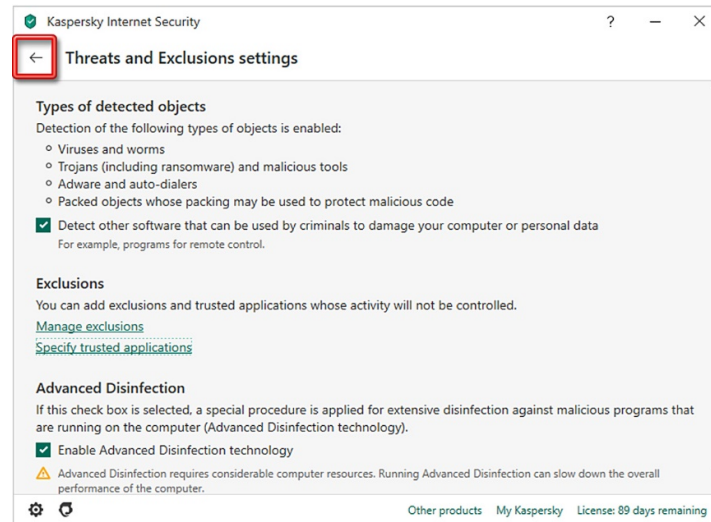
Kaspersky Internet Security

?

Threats and Exclusions settings

Types of detected objects

Detection of the following types of objects is enabled:

- Viruses and worms
- Trojans (including ransomware) and malicious tools
- Adware and auto-dialers
- Packed objects whose packing may be used to protect malicious code

Detect other software that can be used by criminals to damage your computer or personal data

For example, programs for remote control.

Exclusions

You can add exclusions and trusted applications whose activity will not be controlled.

Manage exclusions

Specify trusted applications

Advanced Disinfection

If this check box is selected, a special procedure is applied for extensive disinfection against malicious programs that are running on the computer (Advanced Disinfection technology).

Enable Advanced Disinfection technology

Advanced Disinfection requires considerable computer resources. Running Advanced Disinfection can slow down the overall performance of the computer.

Other products My Kaspersky License: 89 days remaining